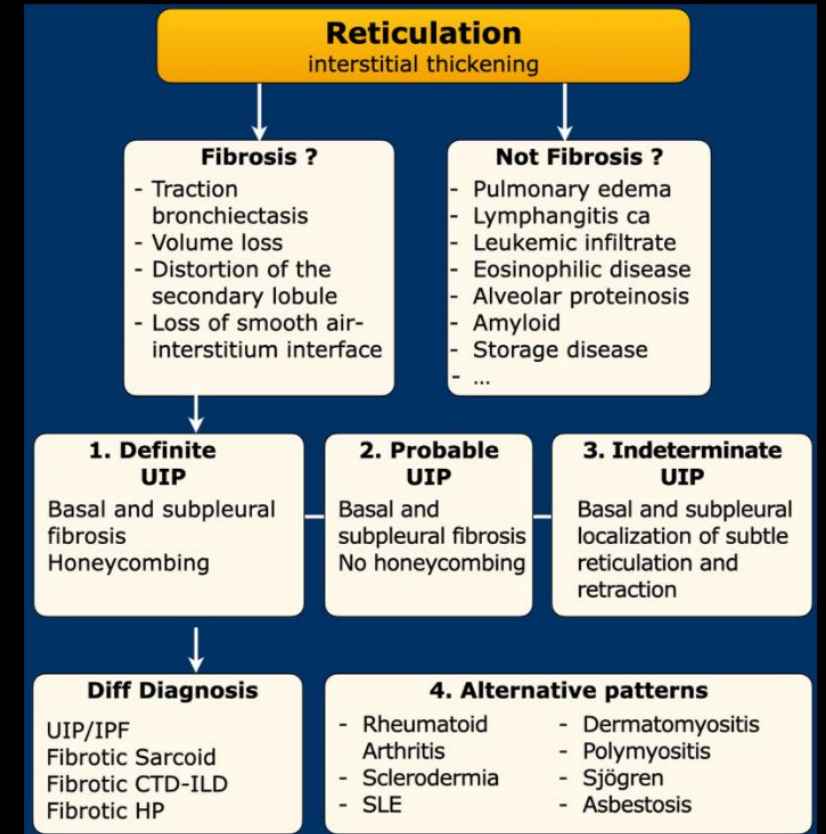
Reticulation
interstitial thickening

Fibrosis ?
- Traction bronchiectasis
- Volume loss
- Distortion of the secondary lobule
- Loss of smooth air-interstitium interface

Not Fibrosis ?
- Pulmonary edema
- Lymphangitis ca
- Leukemic infiltrate
- Eosinophilic disease
- Alveolar proteinosis
- Amyloid
- Storage disease
- ...

1. Definite UIP
Basal and subpleural fibrosis
Honeycombing

2. Probable UIP
Basal and subpleural fibrosis
No honeycombing

3. Indeterminate UIP
Basal and subpleural localization of subtle reticulation and retraction

Diff Diagnosis
UIP/IPF
Fibrotic Sarcoid
Fibrotic CTD-ILD
Fibrotic HP

4. Alternative patterns
- Rheumatoid Arthritis
- Sclerodermia
- SLE
- Dermatomyositis
- Polymyositis
- Sjögren
- Asbestosis